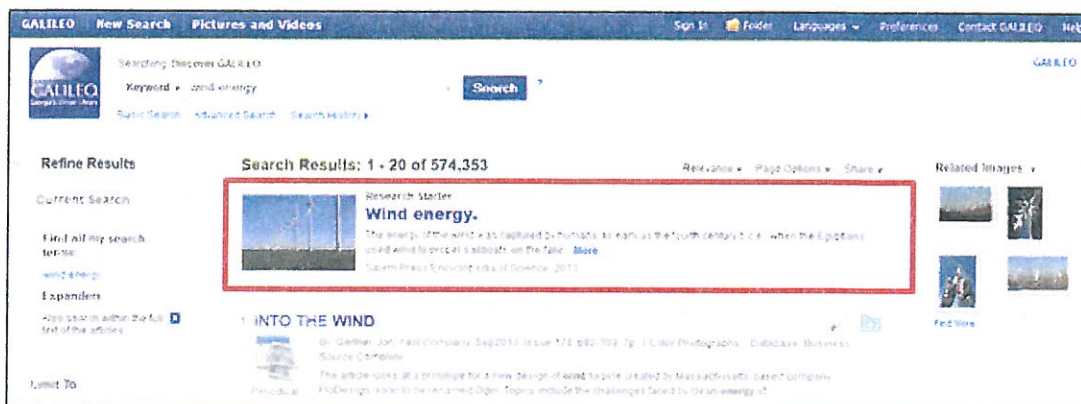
GALILEO New Search Pictures and Videos

Sign In Folder Languages Preferences Contact GALILEO Help

GALILEO

Searching: Discover GALILEO

Keyword wind energy

Search ?

Basic Search Advanced Search Search History

GALILEO

Refine Results

Current Search

Find all my search terms:

wind energy

Expanders

Also search within the full text of the articles

Limit To

Search Results: 1 - 20 of 574,353

Relevance Page Options Share

Research Starter

Wind energy.

The energy of the wind was captured by humans as early as the fourth century B.C.E., when the Egyptians used wind to propel sailboats on the Nile. More

Salem Press Encyclopedia of Science, 2013

1. INTO THE WIND

By: Gertner, Jon. Fast Company. Sep2013, Issue 178, p92-100. 7p. 1 Color Photograph. Database: Business Source Complete

The article looks at a prototype for a new design of wind turbine created by Massachusetts-based company FloDesign, soon to be renamed Ogin. Topics include the challenges faced by clean-energy of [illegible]

Periodical

Related Images

Find More